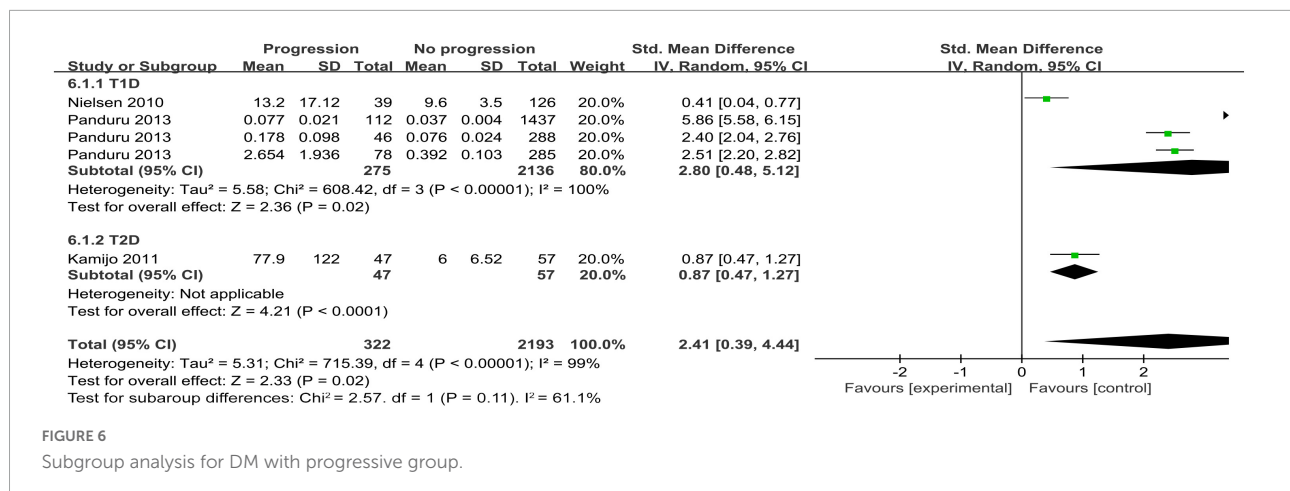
| Study or Subgroup | Progression Mean | Progression SD | Progression Total | No progression Mean | No progression SD | No progression Total | Weight | Std. Mean Difference IV, Random, 95% CI |
|---|---|---|---|---|---|---|---|---|
| **6.1.1 T1D** | | | | | | | | |
| Nielsen 2010 | 13.2 | 17.12 | 39 | 9.6 | 3.5 | 126 | 20.0% | 0.41 [0.04, 0.77] |
| Panduru 2013 | 0.077 | 0.021 | 112 | 0.037 | 0.004 | 1437 | 20.0% | 5.86 [5.58, 6.15] |
| Panduru 2013 | 0.178 | 0.098 | 46 | 0.076 | 0.024 | 288 | 20.0% | 2.40 [2.04, 2.76] |
| Panduru 2013 | 2.654 | 1.936 | 78 | 0.392 | 0.103 | 285 | 20.0% | 2.51 [2.20, 2.82] |
| **Subtotal (95% CI)** | | | **275** | | | **2136** | **80.0%** | **2.80 [0.48, 5.12]** |
| Heterogeneity: Tau² = 5.58; Chi² = 608.42, df = 3 (P < 0.00001); I² = 100% | | | | | | | | |
| Test for overall effect: Z = 2.36 (P = 0.02) | | | | | | | | |
| **6.1.2 T2D** | | | | | | | | |
| Kamijo 2011 | 77.9 | 122 | 47 | 6 | 6.52 | 57 | 20.0% | 0.87 [0.47, 1.27] |
| **Subtotal (95% CI)** | | | **47** | | | **57** | **20.0%** | **0.87 [0.47, 1.27]** |
| Heterogeneity: Not applicable | | | | | | | | |
| Test for overall effect: Z = 4.21 (P < 0.0001) | | | | | | | | |
| **Total (95% CI)** | | | **322** | | | **2193** | **100.0%** | **2.41 [0.39, 4.44]** |
| Heterogeneity: Tau² = 5.31; Chi² = 715.39, df = 4 (P < 0.00001); I² = 99% | | | | | | | | |
| Test for overall effect: Z = 2.33 (P = 0.02) | | | | | | | | |
| Test for subaroup differences: Chi² = 2.57. df = 1 (P = 0.11). I² = 61.1% | | | | | | | | |

Std. Mean Difference
IV, Random, 95% CI

-2 -1 0 1 2
Favours [experimental] Favours [control]

FIGURE 6
Subgroup analysis for DM with progressive group.